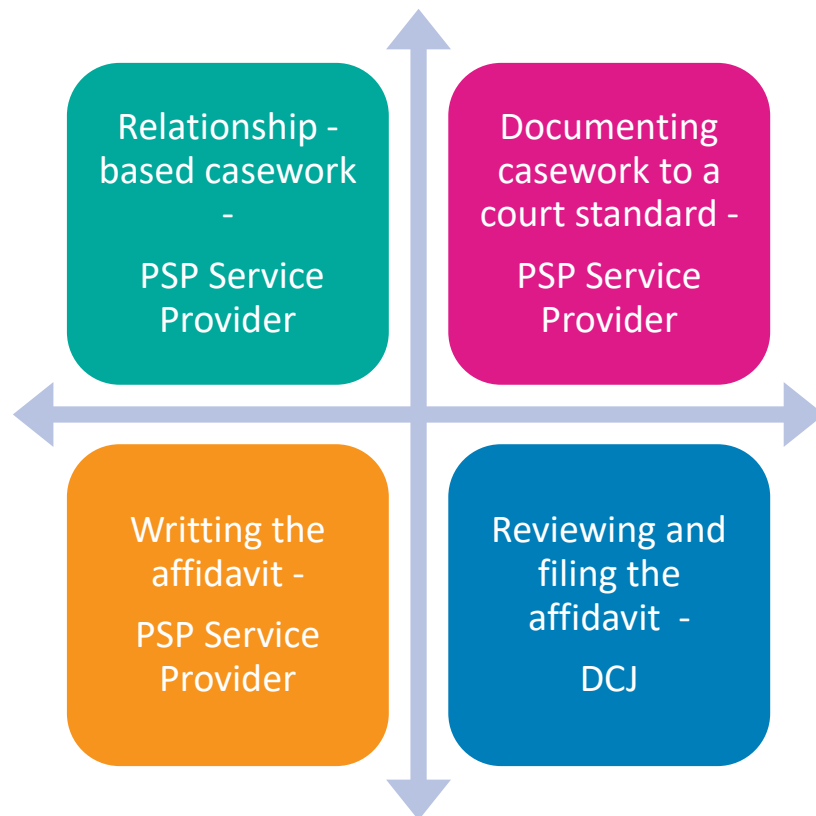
Relationship - based casework -

PSP Service Provider

Documenting casework to a court standard -

PSP Service Provider

Writting the affidavit -

PSP Service Provider

Reviewing and filing the affidavit -

DCJ